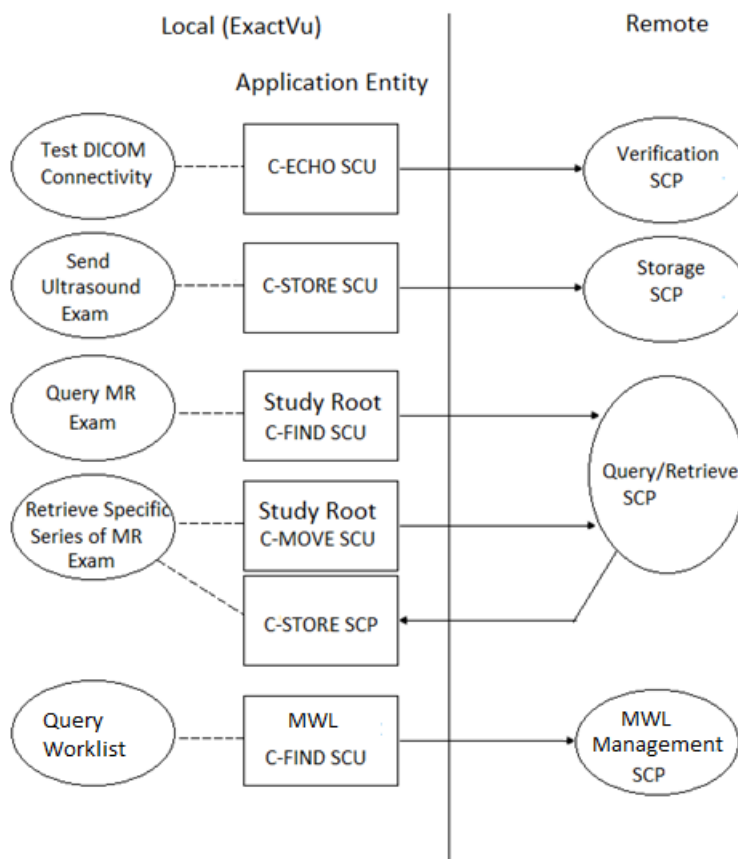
Local (ExactVu)

Remote

Application Entity

Test DICOM Connectivity

C-ECHO SCU

Verification SCP

Send Ultrasound Exam

C-STORE SCU

Storage SCP

Query MR Exam

Study Root C-FIND SCU

Query/Retrieve SCP

Retrieve Specific Series of MR Exam

Study Root C-MOVE SCU

C-STORE SCP

Query Worklist

MWL C-FIND SCU

MWL Management SCP